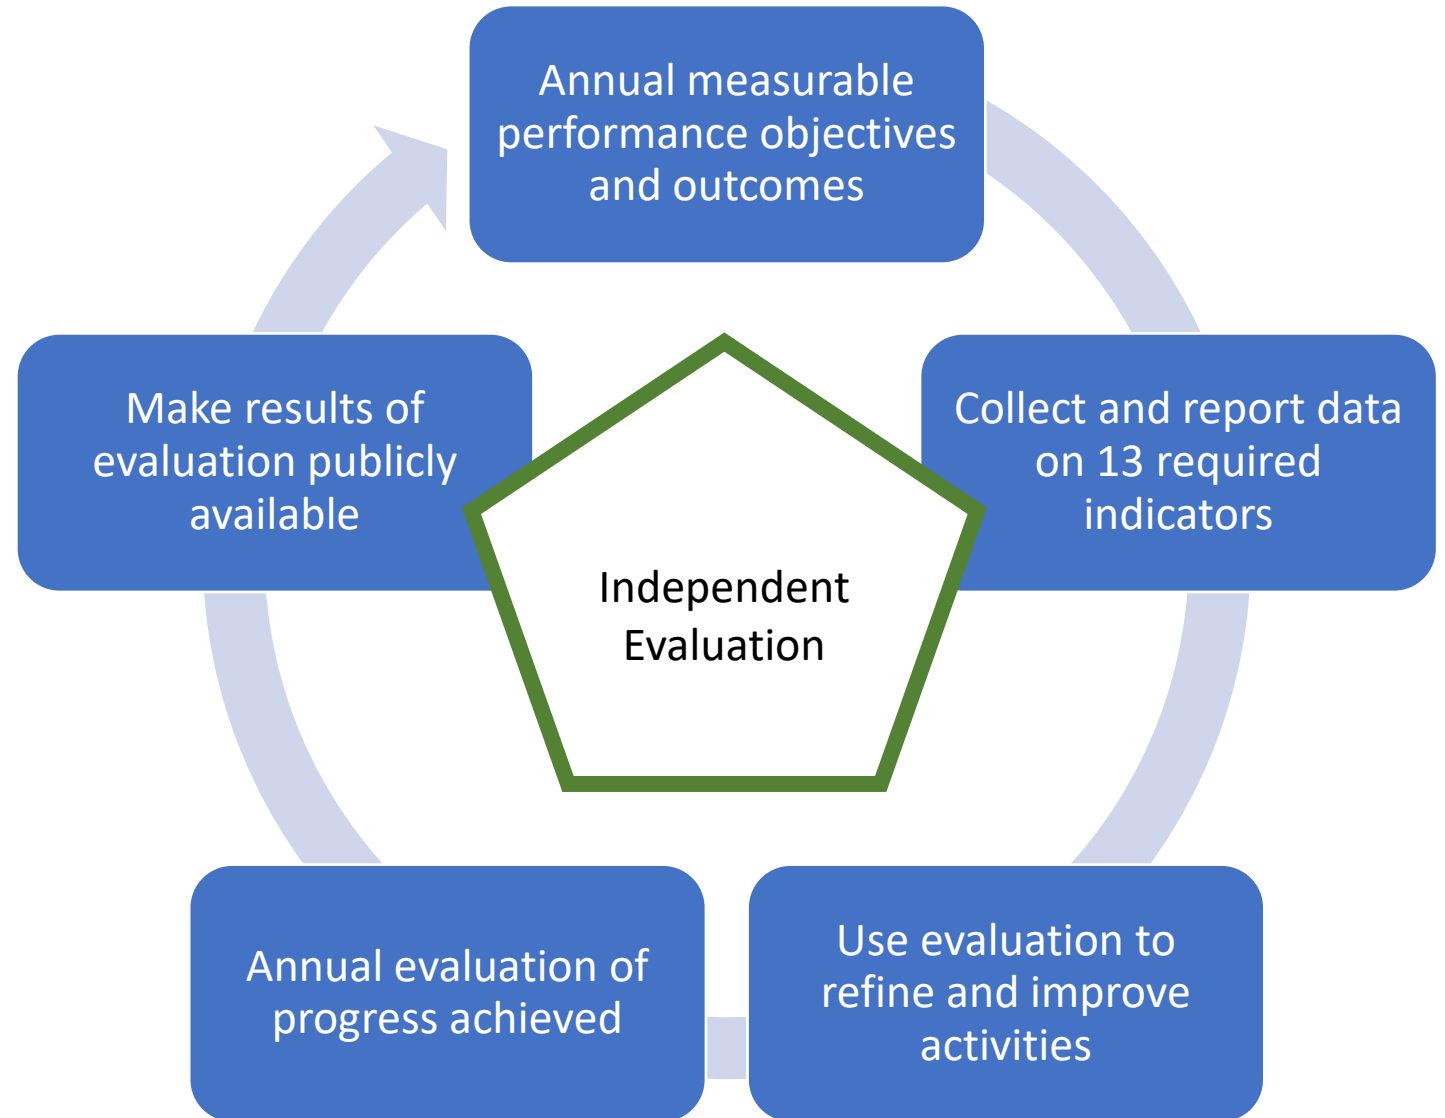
Annual measurable performance objectives and outcomes

Collect and report data on 13 required indicators

Use evaluation to refine and improve activities

Annual evaluation of progress achieved

Make results of evaluation publicly available

Independent Evaluation